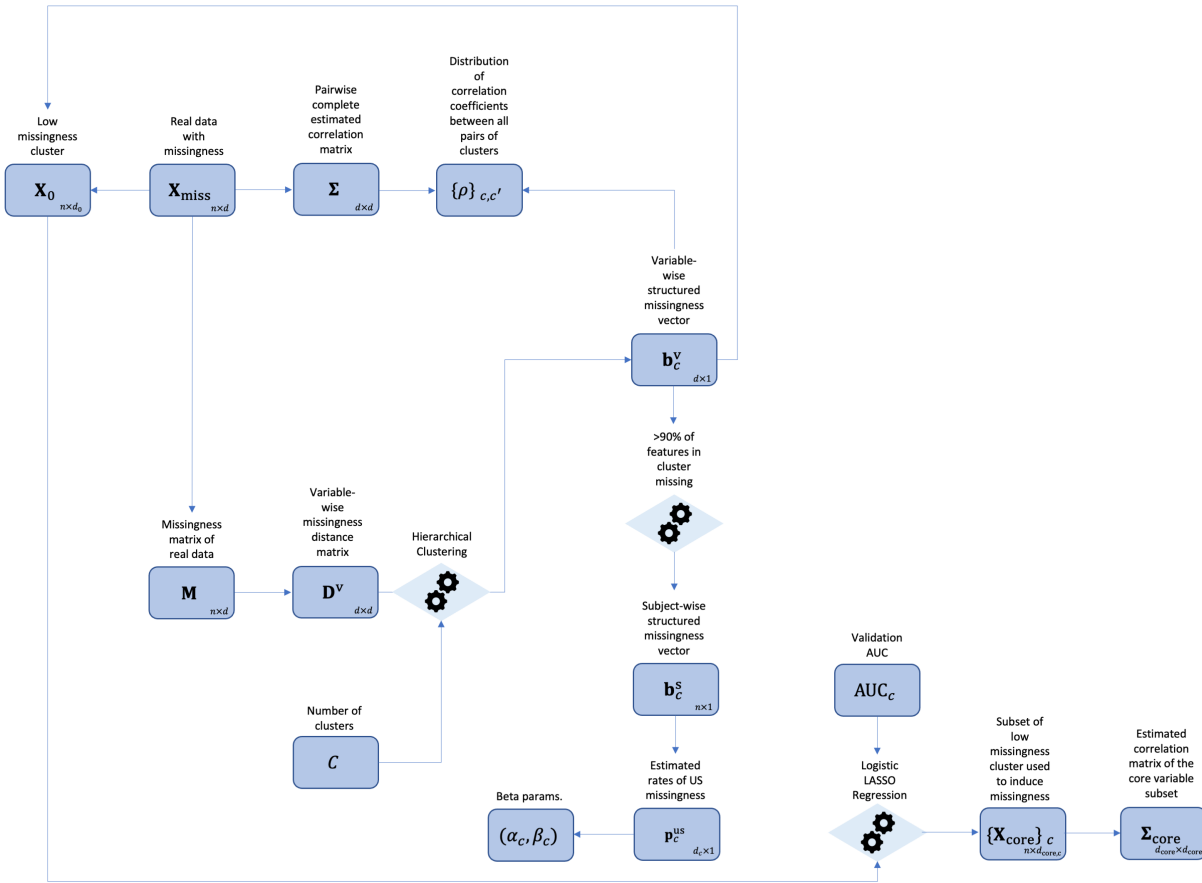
Low missingness cluster

$\mathbf{X_0}$ $_{n\times d_0}$

Real data with missingness

$\mathbf{X_{miss}}$ $_{n\times d}$

Pairwise complete estimated correlation matrix

$\mathbf{\Sigma}$ $_{d\times d}$

Distribution of correlation coefficients between all pairs of clusters

$\{\rho\}_{c,c'}$

Variable-wise structured missingness vector

$\mathbf{b}_c^{\mathrm{v}}$ $_{d\times 1}$

>90% of features in cluster missing

Missingness matrix of real data

$\mathbf{M}$ $_{n\times d}$

Variable-wise missingness distance matrix

$\mathbf{D}^{\mathrm{v}}$ $_{d\times d}$

Hierarchical Clustering

Subject-wise structured missingness vector

$\mathbf{b}_c^{\mathrm{s}}$ $_{n\times 1}$

Number of clusters

$C$

Validation AUC

$\mathrm{AUC}_c$

Beta params.

$(\alpha_c, \beta_c)$

Estimated rates of US missingness

$\mathbf{p}_c^{\mathrm{us}}$ $_{d_c\times 1}$

Logistic LASSO Regression

Subset of low missingness cluster used to induce missingness

$\{\mathbf{X}_{\mathrm{core}}\}_c$ $_{n\times d_{\mathrm{core},c}}$

Estimated correlation matrix of the core variable subset

$\mathbf{\Sigma_{core}}$ $_{d_{\mathrm{core}}\times d_{\mathrm{core}}}$